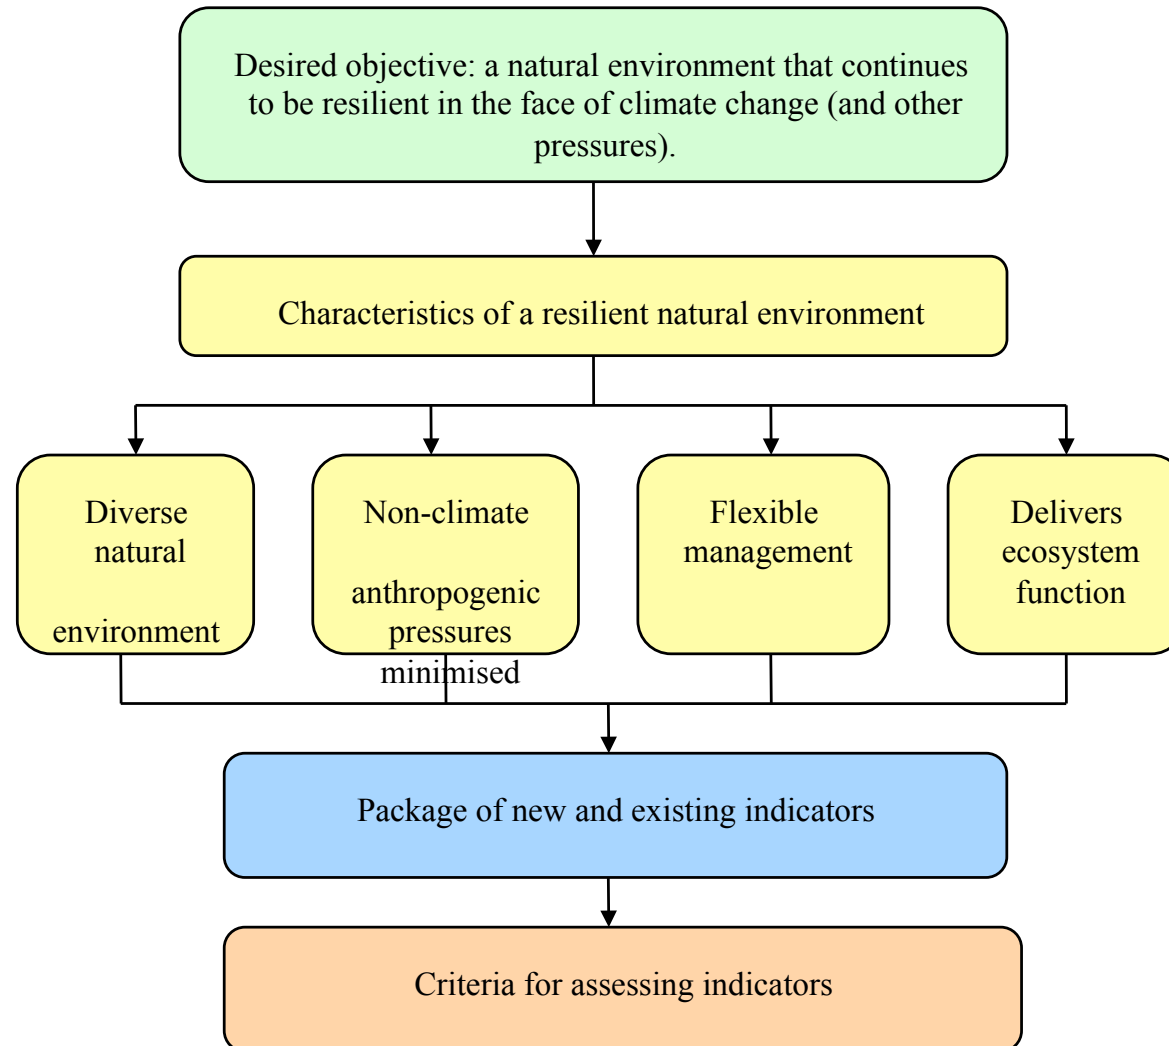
Desired objective: a natural environment that continues to be resilient in the face of climate change (and other pressures).

Characteristics of a resilient natural environment

Diverse natural environment

Non-climate anthropogenic pressures minimised

Flexible management

Delivers ecosystem function

Package of new and existing indicators

Criteria for assessing indicators